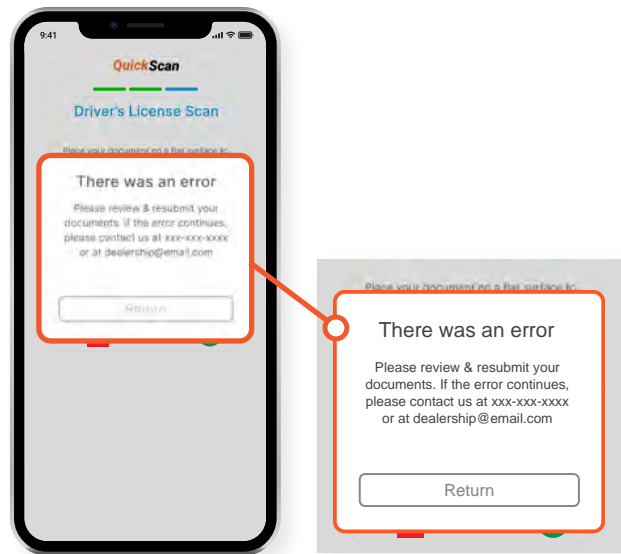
9:41

QuickScan

Driver's License Scan

Place your document on a flat surface to

There was an error

Please review & resubmit your documents. If the error continues, please contact us at xxx-xxx-xxxx or at dealership@email.com

Return

Place your document on a flat surface to

There was an error

Please review & resubmit your documents. If the error continues, please contact us at xxx-xxx-xxxx or at dealership@email.com

Return